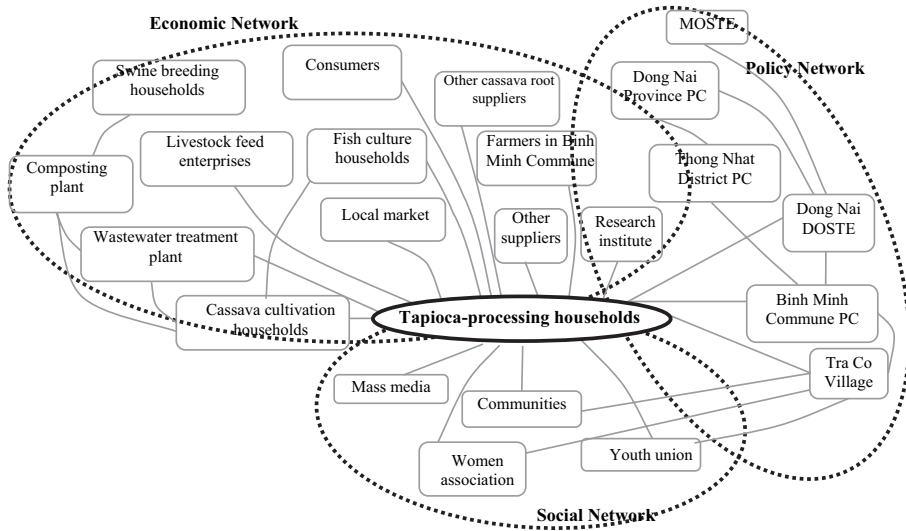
Economic Network

Policy Network

MOSTE

Swine breeding households

Consumers

Other cassava root suppliers

Dong Nai Province PC

Composting plant

Livestock feed enterprises

Fish culture households

Farmers in Binh Minh Commune

Thong Nhat District PC

Dong Nai DOSTE

Local market

Other suppliers

Research institute

Wastewater treatment plant

Cassava cultivation households

Tapioca-processing households

Binh Minh Commune PC

Mass media

Tra Co Village

Communities

Youth union

Women association

Social Network